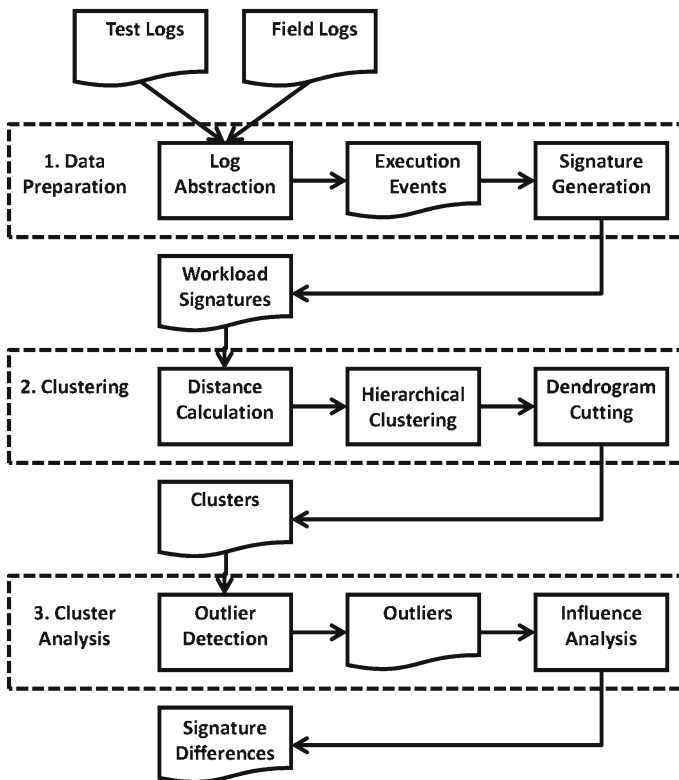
Test Logs

Field Logs

1. Data Preparation

Log Abstraction

Execution Events

Signature Generation

Workload Signatures

2. Clustering

Distance Calculation

Hierarchical Clustering

Dendrogram Cutting

Clusters

3. Cluster Analysis

Outlier Detection

Outliers

Influence Analysis

Signature Differences